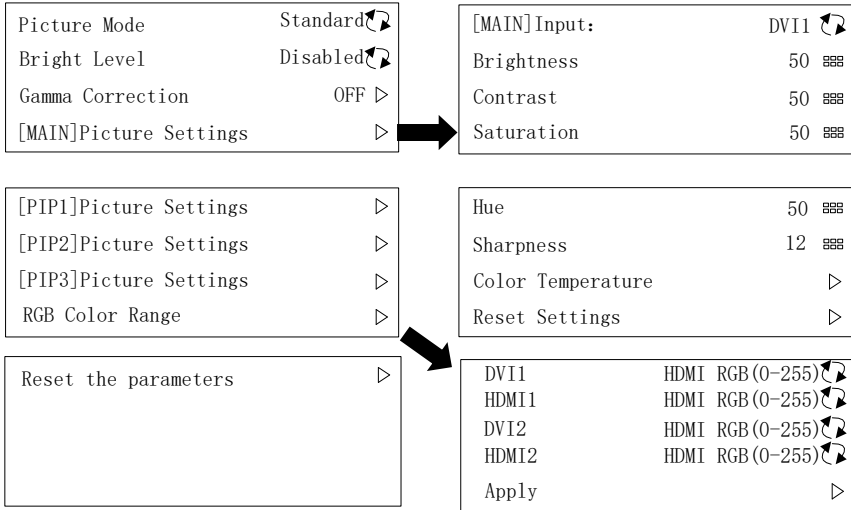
Picture Mode Standard
Bright Level Disabled
Gamma Correction OFF ▷
[MAIN]Picture Settings ▷

[MAIN]Input: DVI1
Brightness 50
Contrast 50
Saturation 50

[PIP1]Picture Settings ▷
[PIP2]Picture Settings ▷
[PIP3]Picture Settings ▷
RGB Color Range ▷

Hue 50
Sharpness 12
Color Temperature ▷
Reset Settings ▷

Reset the parameters ▷

DVI1 HDMI RGB(0-255)
HDMI1 HDMI RGB(0-255)
DVI2 HDMI RGB(0-255)
HDMI2 HDMI RGB(0-255)
Apply ▷